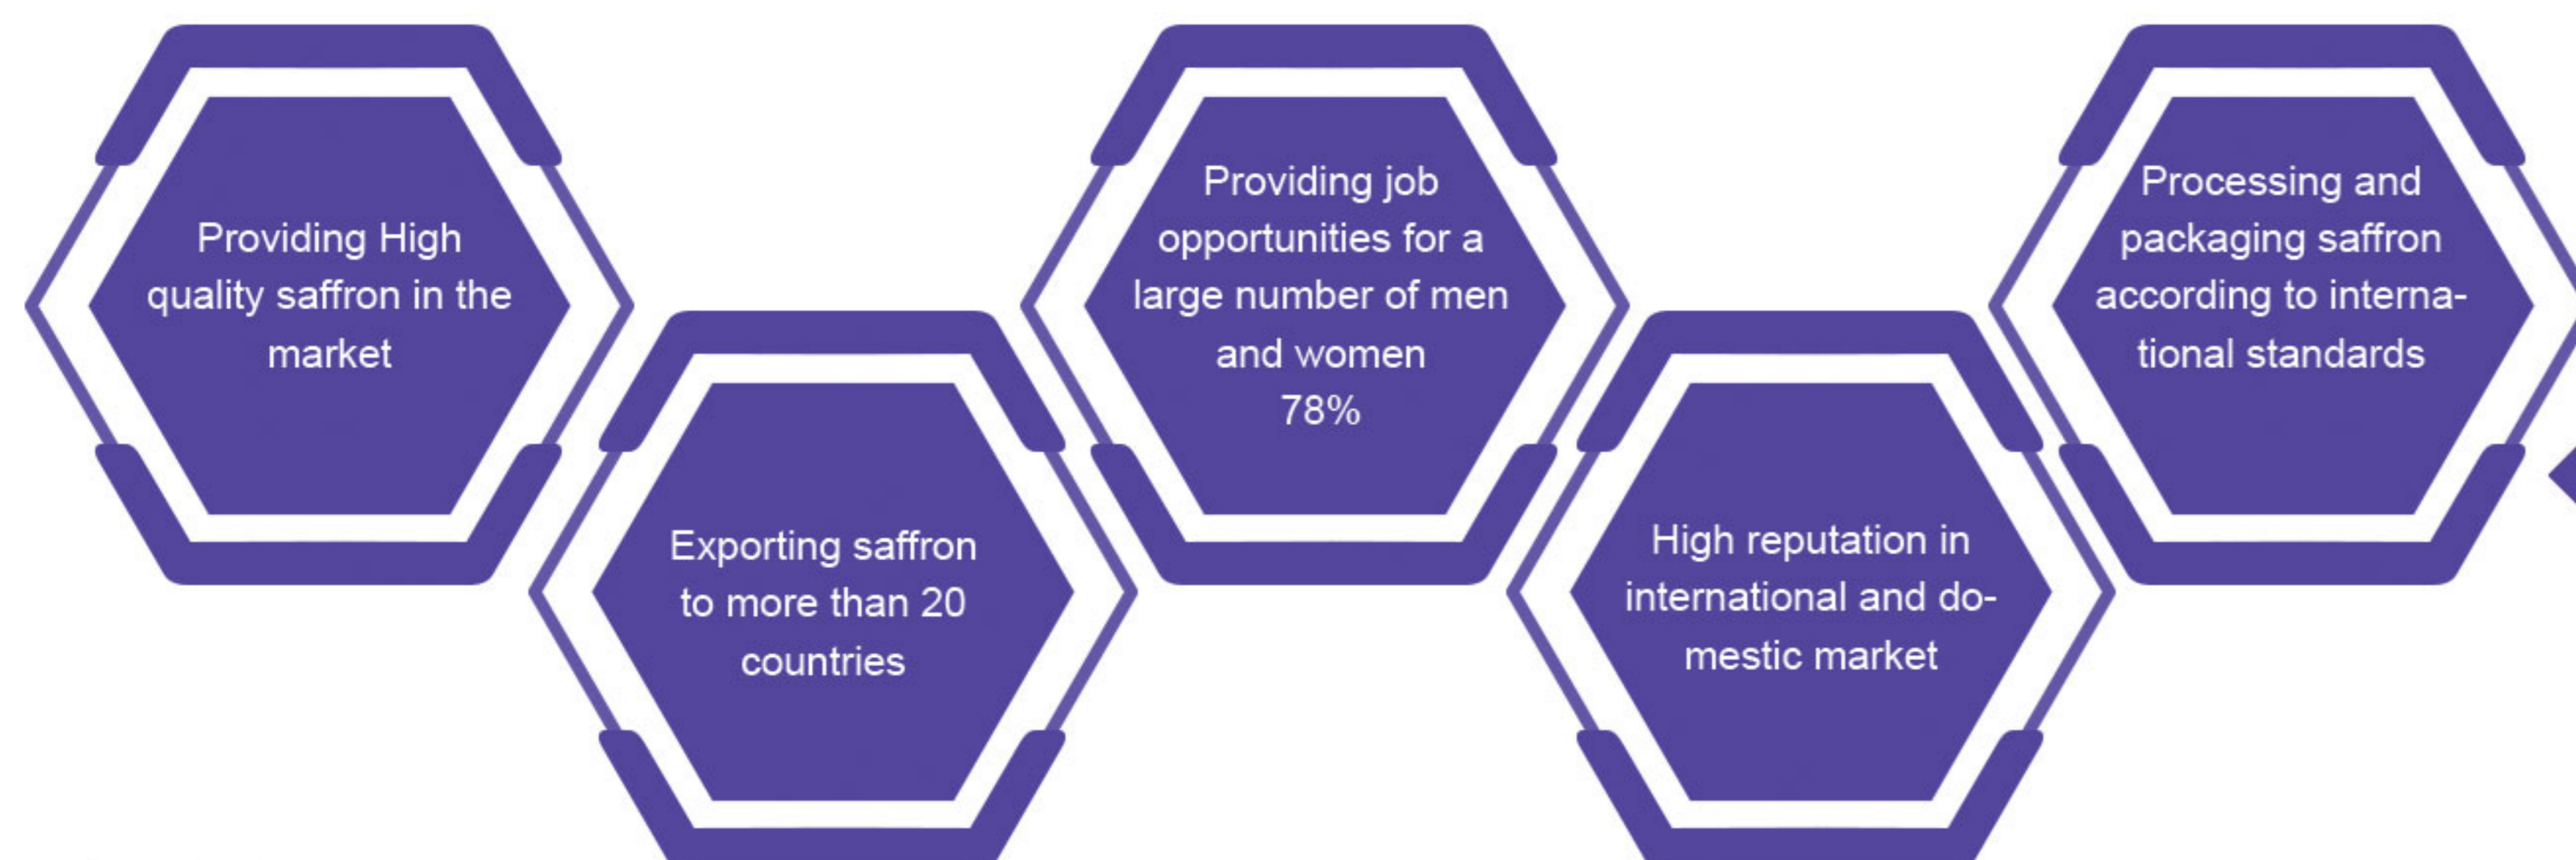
Providing High quality saffron in the market

Exporting saffron to more than 20 countries

Providing job opportunities for a large number of men and women 78%

High reputation in international and domestic market

Processing and packaging saffron according to international standards